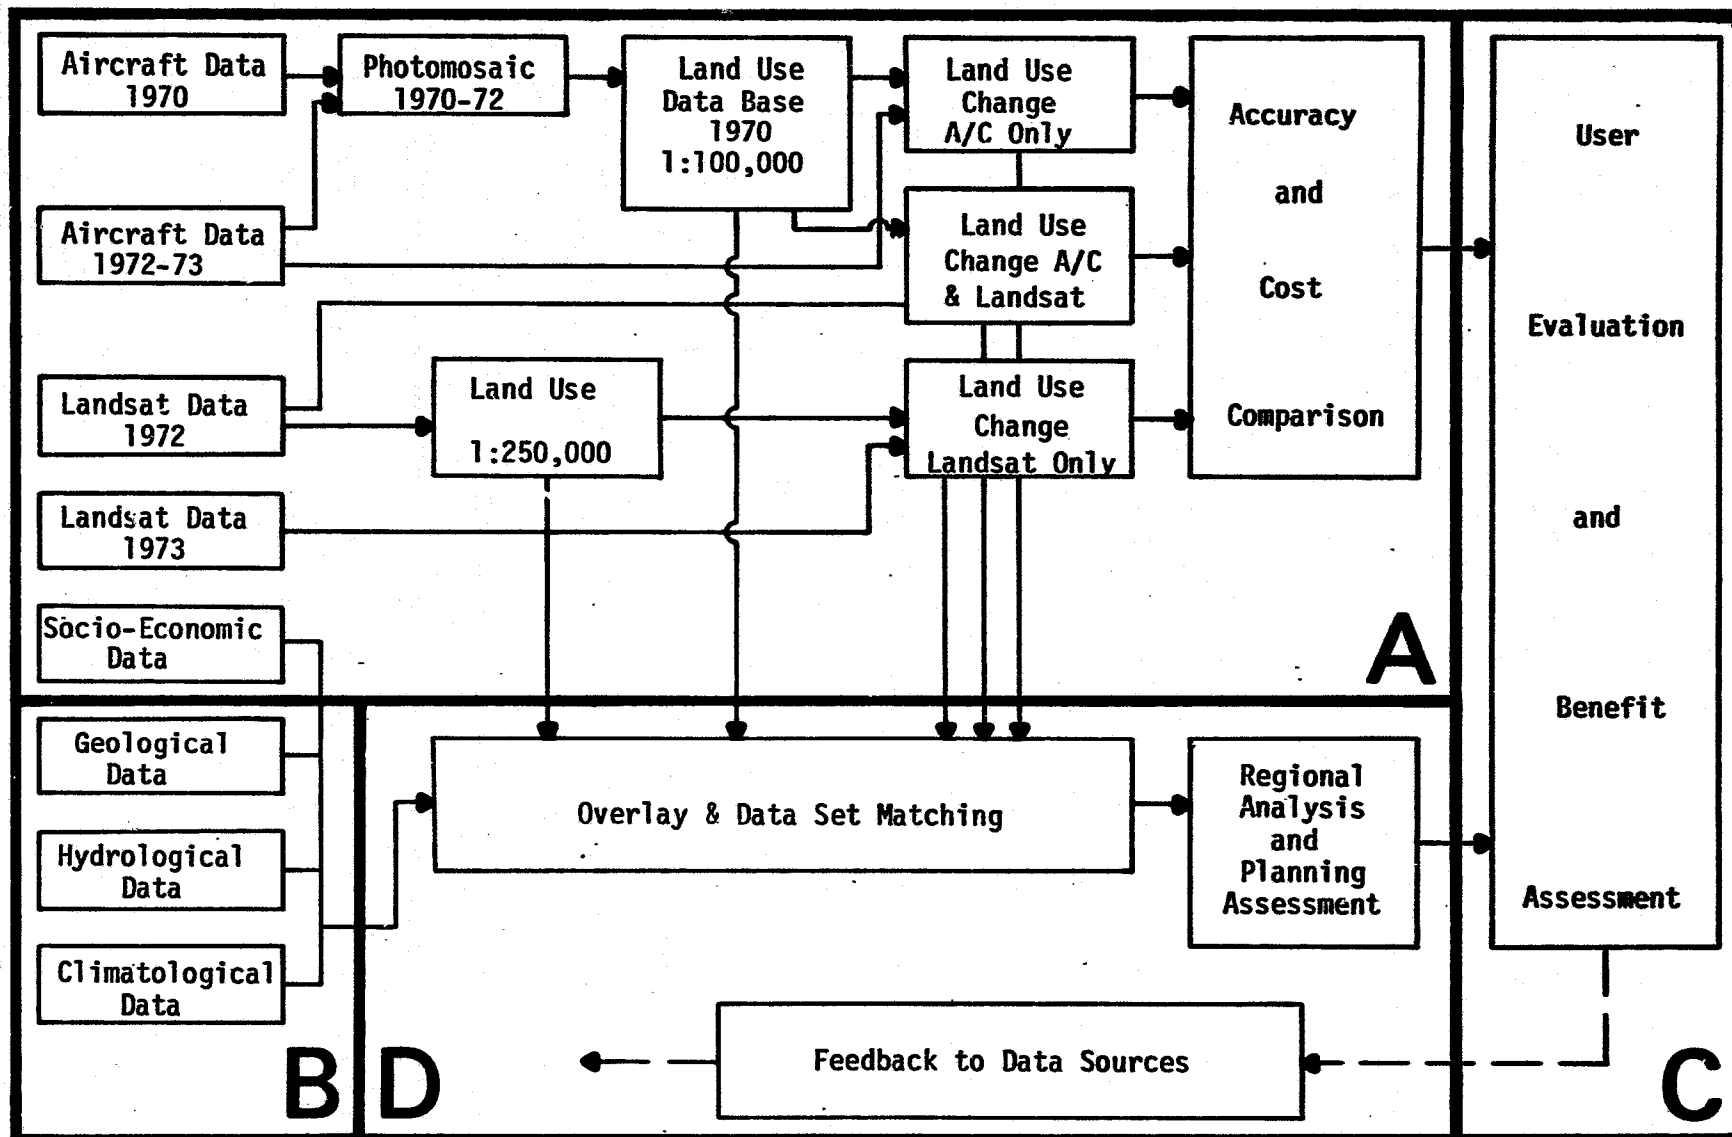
Aircraft Data 1970

Photomosaic 1970-72

Land Use Data Base 1970 1:100,000

Land Use Change A/C Only

Accuracy and Cost Comparison

User Evaluation and Benefit Assessment

Aircraft Data 1972-73

Land Use Change A/C & Landsat

Landsat Data 1972

Land Use 1:250,000

Land Use Change Landsat Only

Landsat Data 1973

Socio-Economic Data

A

Geological Data

Hydrological Data

Climatological Data

Overlay & Data Set Matching

Regional Analysis and Planning Assessment

Feedback to Data Sources

B

D

C